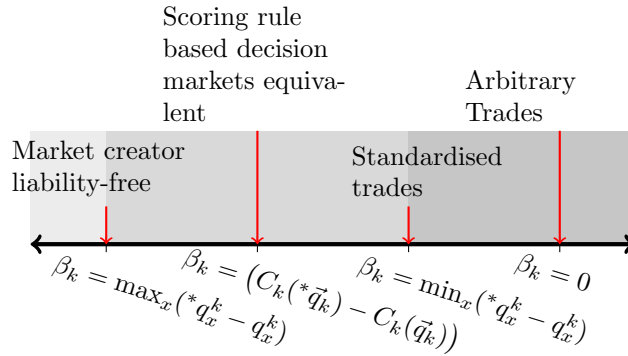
Scoring rule based decision markets equivalent

Arbitrary Trades

Market creator liability-free

Standardised trades

$\beta_k = \max_x(^*q_x^k - q_x^k)$

$\beta_k = (C_k(^*\vec{q}_k) - C_k(\vec{q}_k))$

$\beta_k = \min_x(^*q_x^k - q_x^k)$

$\beta_k = 0$